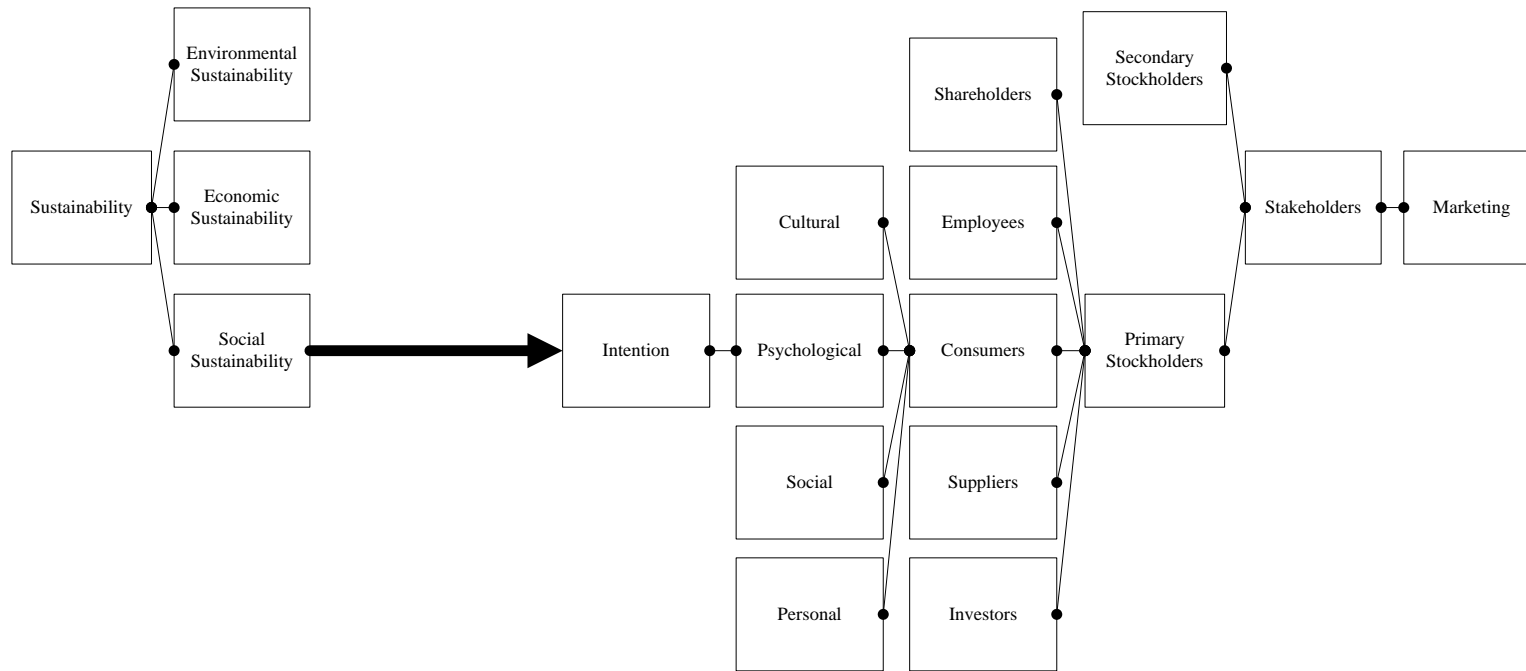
Sustainability

Environmental Sustainability

Economic Sustainability

Social Sustainability

Intention

Cultural

Psychological

Social

Personal

Shareholders

Employees

Consumers

Suppliers

Investors

Secondary Stockholders

Primary Stockholders

Stakeholders

Marketing